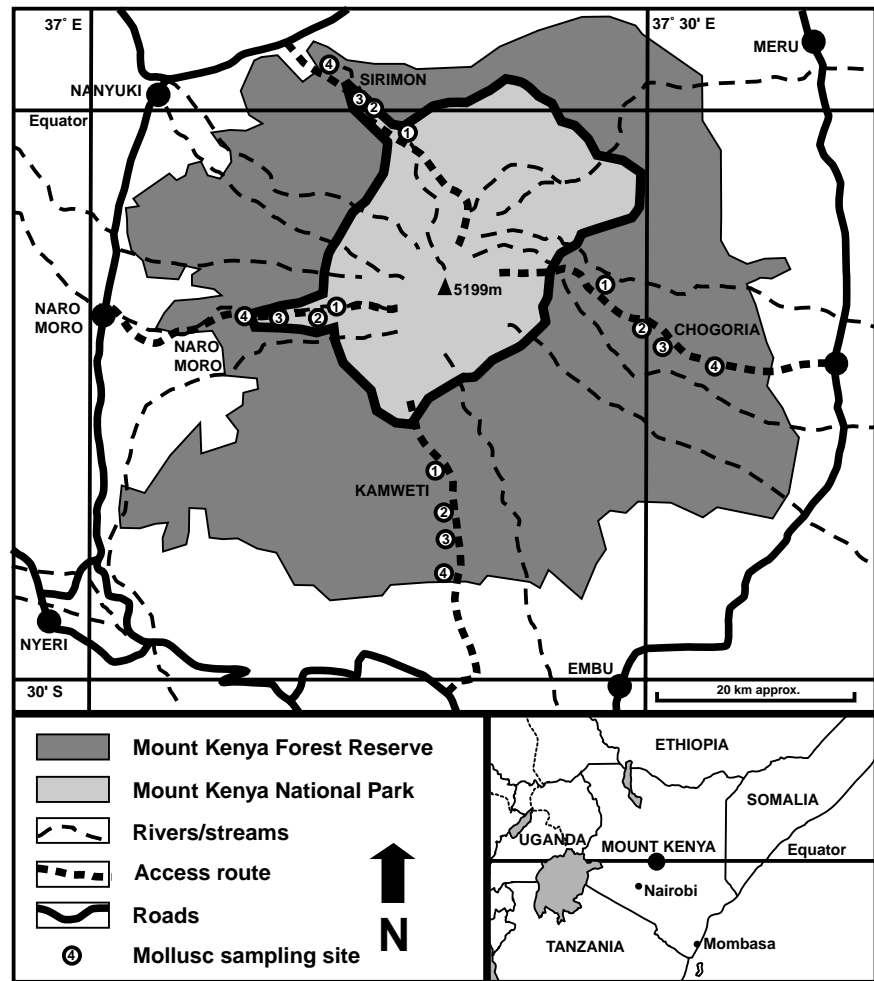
37° E
37° 30' E
MERU
NANYUKI
SIRIMON
4
3
2
1
Equator
5199m
NARO MORO
4
3
2
1
NARO MORO
1
2
3
4
CHOGORIA
KAMWETI
1
2
3
4
NYERI
EMBU
30' S
20 km approx.

Mount Kenya Forest Reserve
Mount Kenya National Park
Rivers/streams
Access route
Roads
4 Mollusc sampling site
N

ETHIOPIA
SOMALIA
UGANDA
MOUNT KENYA
Equator
Nairobi
TANZANIA
Mombasa